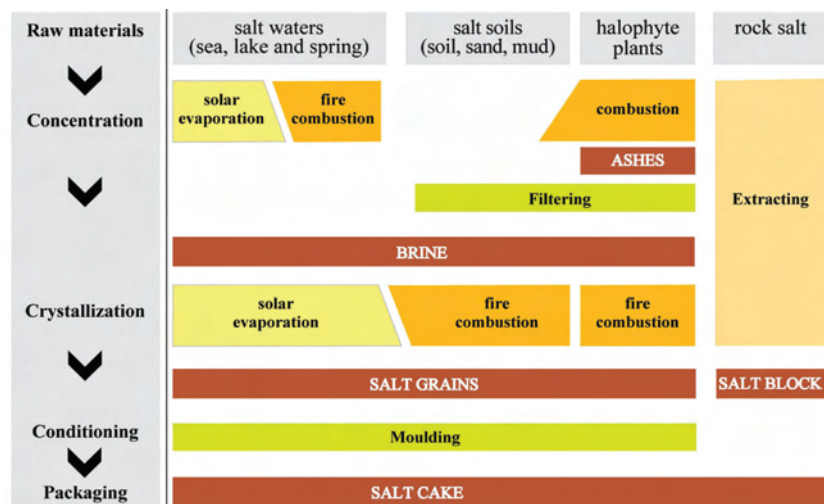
Raw materials

Concentration

Crystallization

Conditioning

Packaging

salt waters (sea, lake and spring)

salt soils (soil, sand, mud)

halophyte plants

rock salt

solar evaporation

fire combustion

combustion

ASHES

Filtering

Extracting

BRINE

solar evaporation

fire combustion

fire combustion

SALT GRAINS

SALT BLOCK

Moulding

SALT CAKE